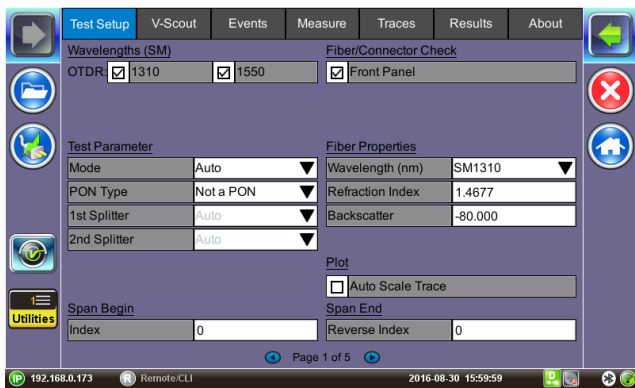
Test Setup | V-Scout | Events | Measure | Traces | Results | About

Wavelengths (SM)
OTDR ☑ 1310 ☑ 1550

Fiber/Connector Check
☑ Front Panel

Test Parameter

| Mode | Auto |
|---|---|
| PON Type | Not a PON |
| 1st Splitter | Auto |
| 2nd Splitter | Auto |

Fiber Properties

| Wavelength (nm) | SM1310 |
|---|---|
| Refraction Index | 1.4677 |
| Backscatter | -80.000 |

Plot
☐ Auto Scale Trace

Utilities

Span Begin

| Index | 0 |
|---|---|

Span End

| Reverse Index | 0 |
|---|---|

Page 1 of 5

IP 192.168.0.173 R Remote/CLI 2016-08-30 15:59:59